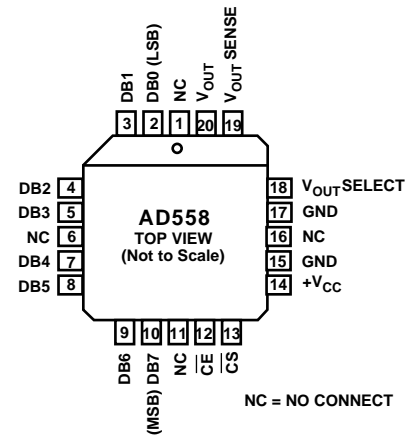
DB1 DB0 (LSB) NC $V_{OUT}$ $V_{OUT}$ SENSE

3 2 1 20 19

DB2 4
DB3 5
NC 6
DB4 7
DB5 8

AD558
TOP VIEW
(Not to Scale)

18 $V_{OUT}$SELECT
17 GND
16 NC
15 GND
14 $+V_{CC}$

9 10 11 12 13

DB6 (MSB) DB7 NC $\overline{CE}$ $\overline{CS}$

NC = NO CONNECT